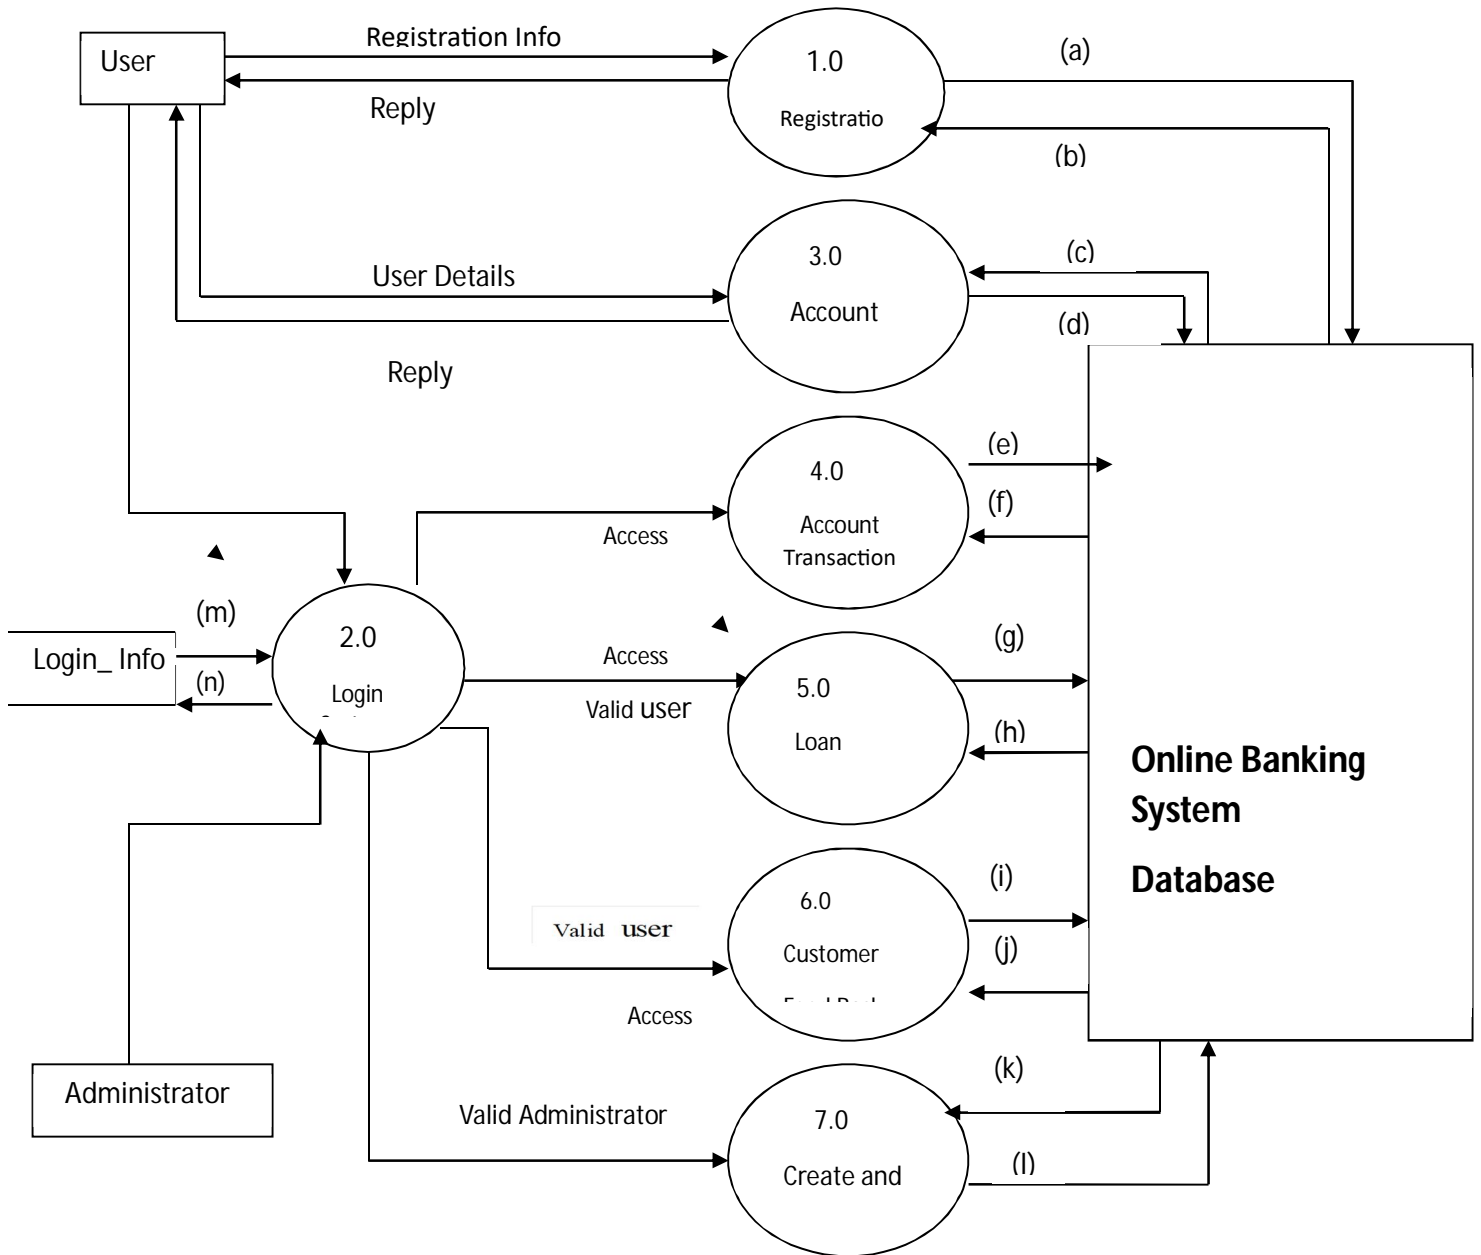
User

Registration Info

Reply

1.0

Registratio

(a)

(b)

3.0

Account

(c)

(d)

User Details

Reply

4.0

Account Transaction

(e)

(f)

Access

(m)

Login_ Info

(n)

2.0

Login

Access

Valid user

5.0

Loan

(g)

(h)

Online Banking System

Database

Valid user

6.0

Customer

Access

(i)

(j)

(k)

Administrator

Valid Administrator

7.0

Create and

(l)